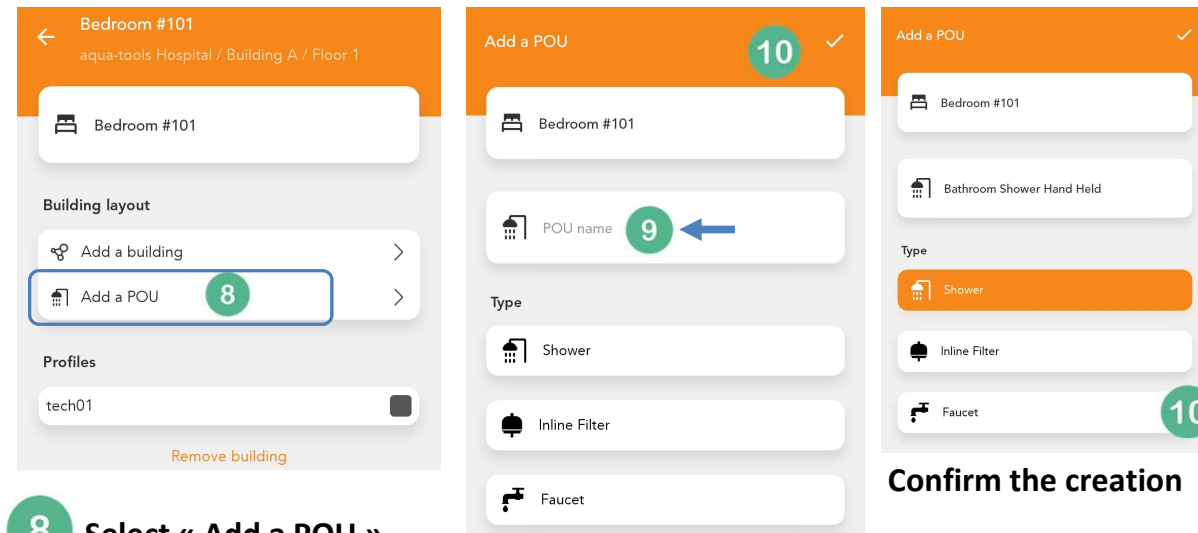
Bedroom #101
aqua-tools Hospital / Building A / Floor 1

Bedroom #101

Building layout

Add a building

Add a POU

8

Profiles

tech01

Remove building

8 Select « Add a POU »

Add a POU

10

Bedroom #101

POU name

9

Type

Shower

Inline Filter

Faucet

Add a POU

Bedroom #101

Bathroom Shower Hand Held

Type

Shower

Inline Filter

Faucet

10

Confirm the creation